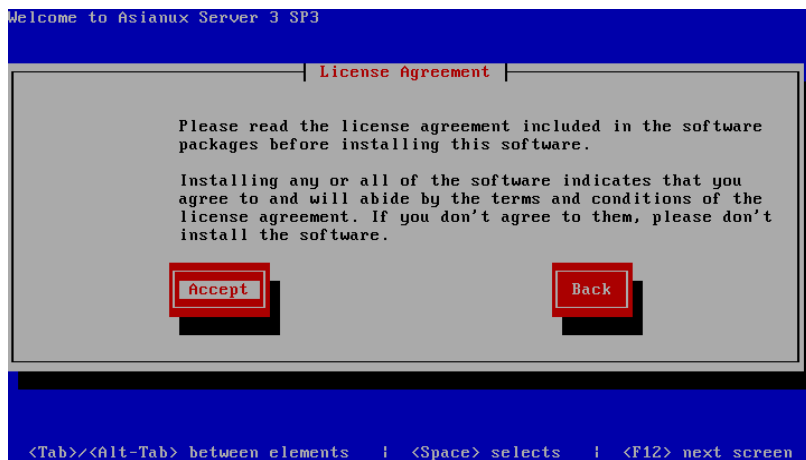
Welcome to Asianux Server 3 SP3

License Agreement

Please read the license agreement included in the software packages before installing this software.

Installing any or all of the software indicates that you agree to and will abide by the terms and conditions of the license agreement. If you don't agree to them, please don't install the software.

Accept

Back

<Tab>/<Alt-Tab> between elements | <Space> selects | <F12> next screen